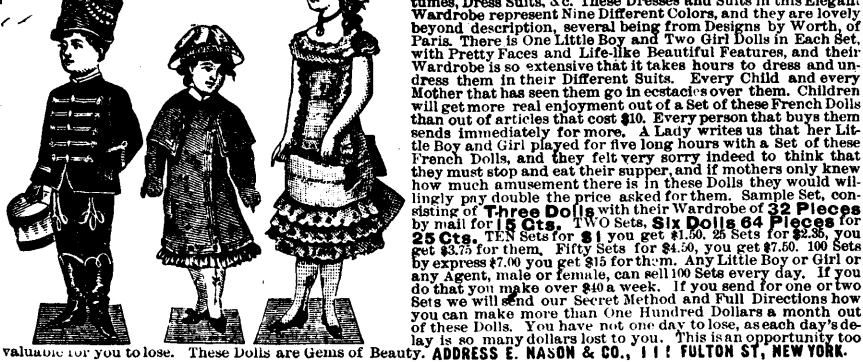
tumes, Dress Suits, &c. These Dresses and Suits in this Elegant Wardrobe represent Nine Different Colors, and they are lovely beyond description, several being from Designs by Worth, of Paris. There is One Little Boy and Two Girl Dolls in Each Set, with Pretty Faces and Life-like Beautiful Features, and their Wardrobe is so extensive that it takes hours to dress and undress them in their Different Suits. Every Child and every Mother that has seen them go in ecstacies over them. Children will get more real enjoyment out of a Set of these French Dolls than out of articles that cost $10. Every person that buys them sends immediately for more. A Lady writes us that her Little Boy and Girl played for five long hours with a Set of these French Dolls, and they felt very sorry indeed to think that they must stop and eat their supper, and if mothers only knew how much amusement there is in these Dolls they would willingly pay double the price asked for them. Sample Set, consisting of Three Dolls with their Wardrobe of 32 Pieces by mail for 15 Cts. TWO Sets, Six Dolls 64 Pieces for 25 Cts. TEN Sets for $1 you get $1.50. 25 Sets for $2.35, you get $3.75 for them. Fifty Sets for $4.50, you get $7.50. 100 Sets by express $7.00 you get $15 for them. Any Little Boy or Girl or any Agent, male or female, can sell 100 Sets every day. If you do that you make over $40 a week. If you send for one or two Sets we will send our Secret Method and Full Directions how you can make more than One Hundred Dollars a month out of these Dolls. You have not one day to lose, as each day's delay is so many dollars lost to you. This is an opportunity too valuable for you to lose. These Dolls are Gems of Beauty. ADDRESS E. NASON & CO., 111 FULTON ST, NEW YORK.